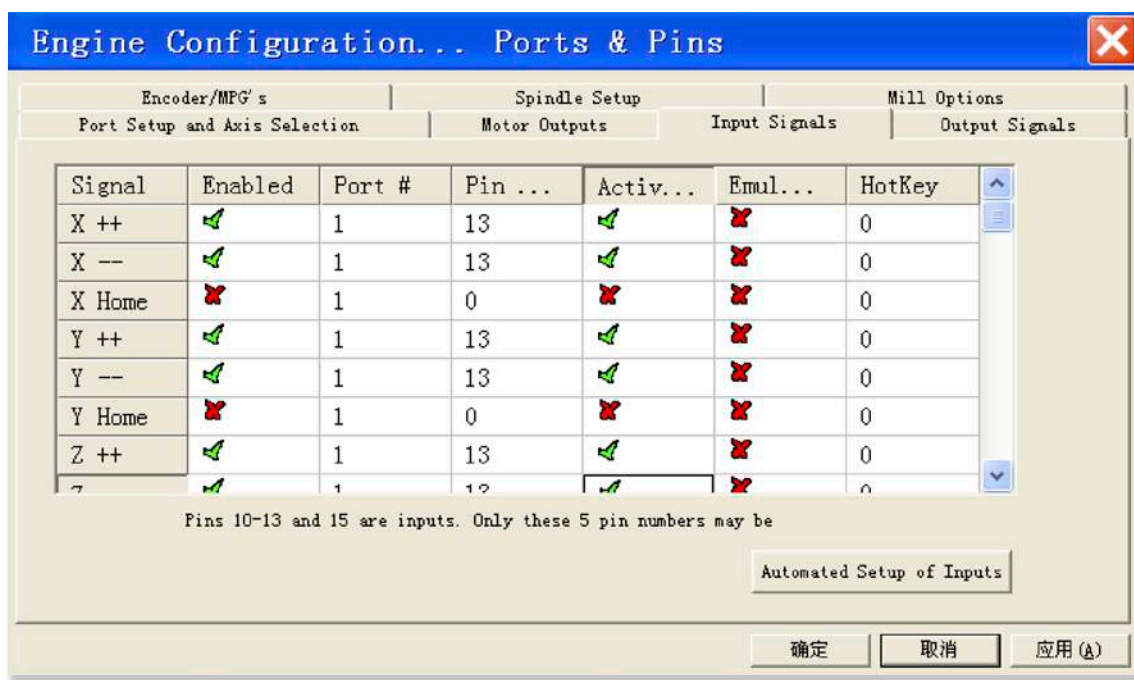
Engine Configuration... Ports & Pins

Encoder/MPG's | Spindle Setup | Mill Options
Port Setup and Axis Selection | Motor Outputs | Input Signals | Output Signals

| Signal | Enabled | Port # | Pin ... | Activ... | Emul... | HotKey |
|---|---|---|---|---|---|---|
| X ++ | ✓ | 1 | 13 | ✓ | ✗ | 0 |
| X -- | ✓ | 1 | 13 | ✓ | ✗ | 0 |
| X Home | ✗ | 1 | 0 | ✗ | ✗ | 0 |
| Y ++ | ✓ | 1 | 13 | ✓ | ✗ | 0 |
| Y -- | ✓ | 1 | 13 | ✓ | ✗ | 0 |
| Y Home | ✗ | 1 | 0 | ✗ | ✗ | 0 |
| Z ++ | ✓ | 1 | 13 | ✓ | ✗ | 0 |
| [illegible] | ✓ | 1 | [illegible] | ✓ | ✗ | 0 |

Pins 10-13 and 15 are inputs. Only these 5 pin numbers may be

Automated Setup of Inputs

确定 取消 应用(A)